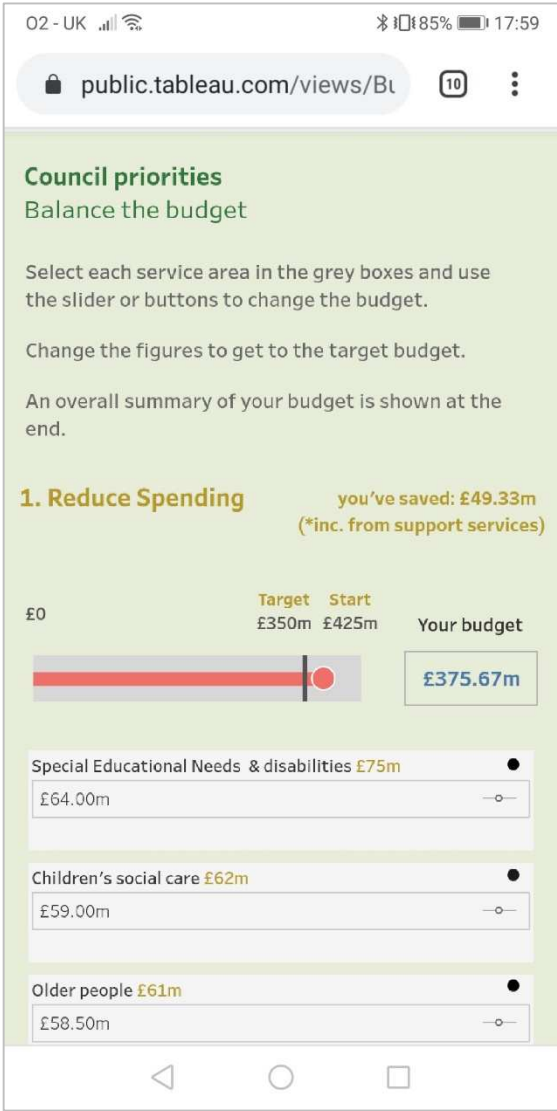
O2 - UK 85% 17:59

public.tableau.com/views/Bu 10

Council priorities
Balance the budget

Select each service area in the grey boxes and use the slider or buttons to change the budget.

Change the figures to get to the target budget.

An overall summary of your budget is shown at the end.

1. Reduce Spending

you've saved: £49.33m
(*inc. from support services)

£0

Target £350m

Start £425m

Your budget

£375.67m

Special Educational Needs & disabilities £75m
£64.00m

Children's social care £62m
£59.00m

Older people £61m
£58.50m